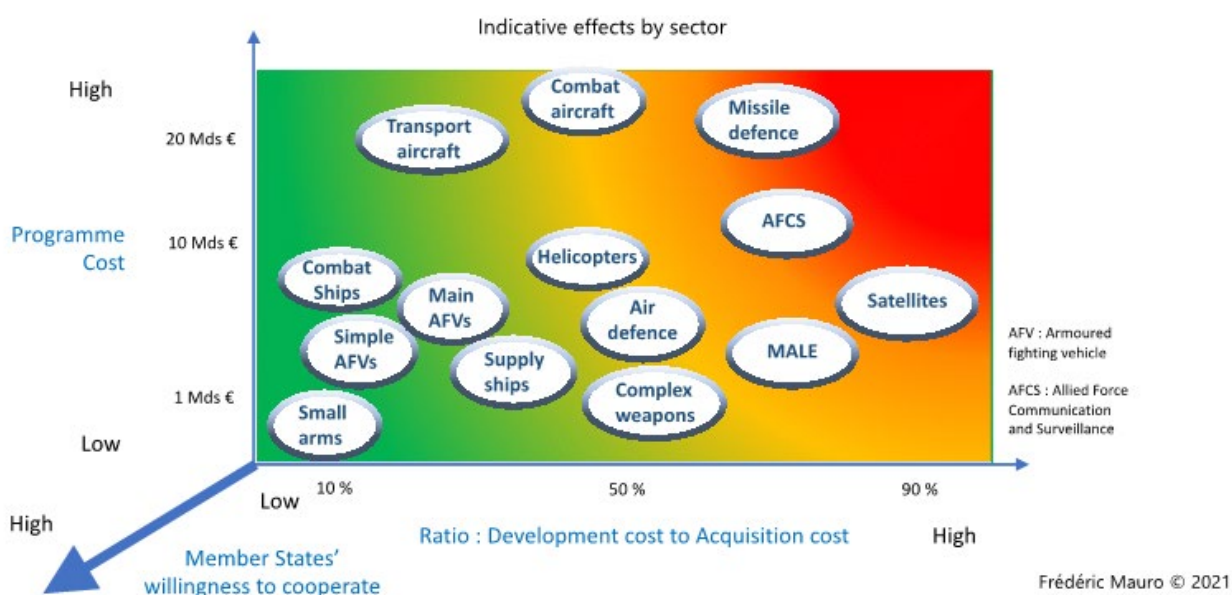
Indicative effects by sector

High

20 Mds €

Programme Cost

10 Mds €

1 Mds €

Low

Combat aircraft

Transport aircraft

Missile defence

AFCS

Helicopters

Combat Ships

Main AFVs

Satellites

Air defence

Simple AFVs

MALE

Supply ships

Complex weapons

Small arms

AFV : Armoured fighting vehicle

AFCS : Allied Force Communication and Surveillance

High

Low

10 %

50 %

90 %

Member States' willingness to cooperate

Ratio : Development cost to Acquisition cost

High

Frédéric Mauro © 2021